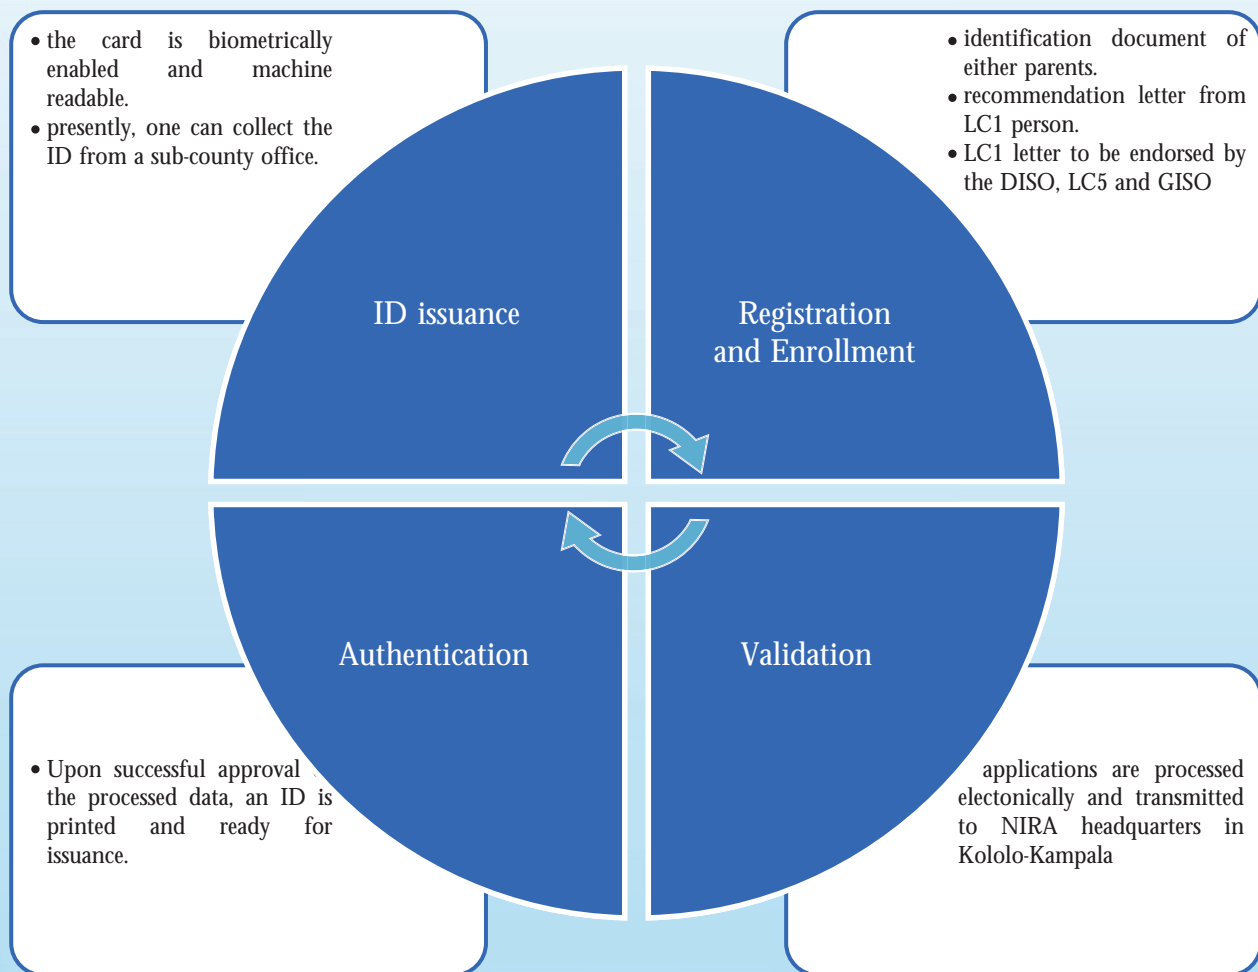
• the card is biometrically enabled and machine readable.
• presently, one can collect the ID from a sub-county office.

• identification document of either parents.
• recommendation letter from LC1 person.
• LC1 letter to be endorsed by the DISO, LC5 and GISO

ID issuance

Registration and Enrollment

Authentication

Validation

• Upon successful approval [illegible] the processed data, an ID is printed and ready for issuance.

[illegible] applications are processed electonically and transmitted to NIRA headquarters in Kololo-Kampala